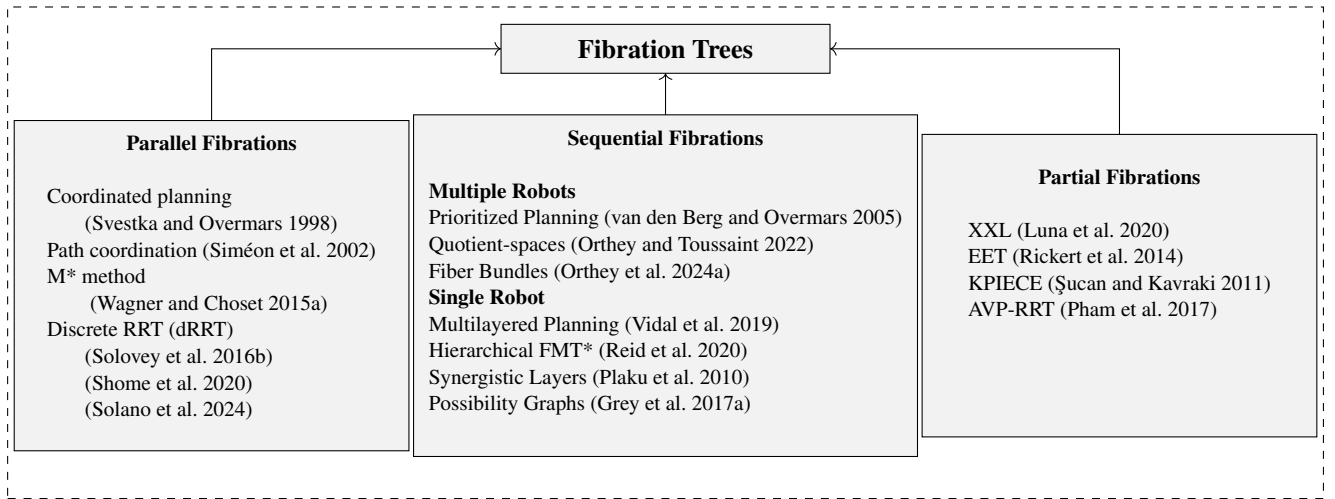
Fibration Trees

Parallel Fibrations

Coordinated planning (Svestka and Overmars 1998)
Path coordination (Siméon et al. 2002)
M* method (Wagner and Choset 2015a)
Discrete RRT (dRRT) (Solovey et al. 2016b) (Shome et al. 2020) (Solano et al. 2024)

Sequential Fibrations

Multiple Robots
Prioritized Planning (van den Berg and Overmars 2005)
Quotient-spaces (Orthey and Toussaint 2022)
Fiber Bundles (Orthey et al. 2024a)
Single Robot
Multilayered Planning (Vidal et al. 2019)
Hierarchical FMT* (Reid et al. 2020)
Synergistic Layers (Plaku et al. 2010)
Possibility Graphs (Grey et al. 2017a)

Partial Fibrations

XXL (Luna et al. 2020)
EET (Rickert et al. 2014)
KPIECE (Şucan and Kavraki 2011)
AVP-RRT (Pham et al. 2017)